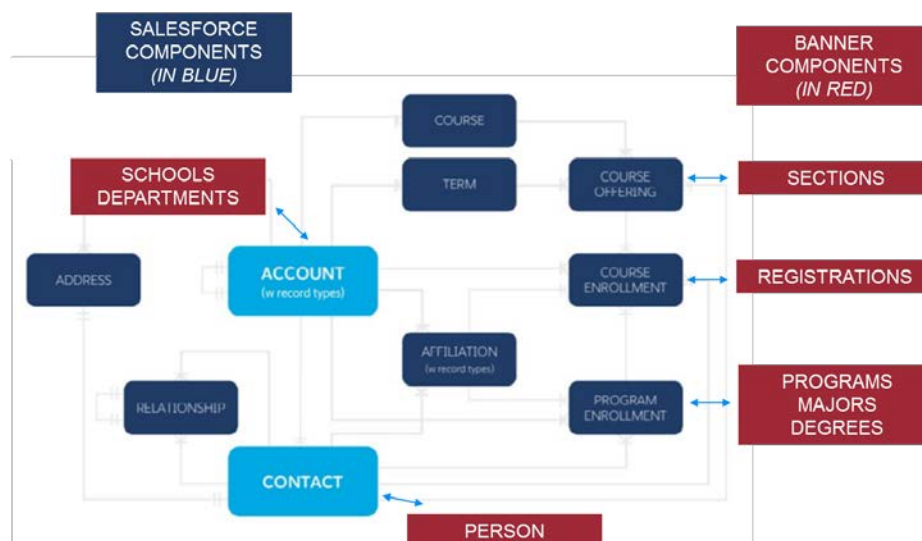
SALESFORCE COMPONENTS (IN BLUE)

BANNER COMPONENTS (IN RED)

COURSE

SCHOOLS DEPARTMENTS

TERM

COURSE OFFERING

SECTIONS

ADDRESS

ACCOUNT (w record types)

COURSE ENROLLMENT

REGISTRATIONS

AFFILIATION (w record types)

RELATIONSHIP

PROGRAM ENROLLMENT

PROGRAMS MAJORS DEGREES

CONTACT

PERSON